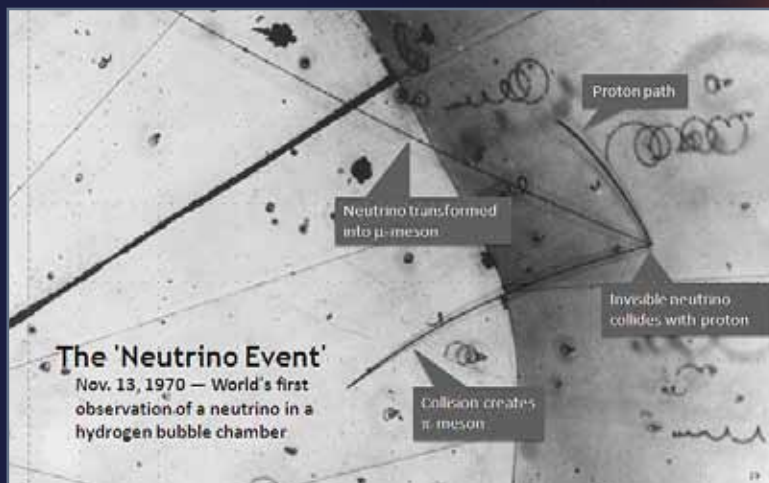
Proton path

Neutrino transformed into μ-meson

Invisible neutrino collides with proton

The 'Neutrino Event'
Nov. 13, 1970 — World's first observation of a neutrino in a hydrogen bubble chamber

Collision creates π-meson